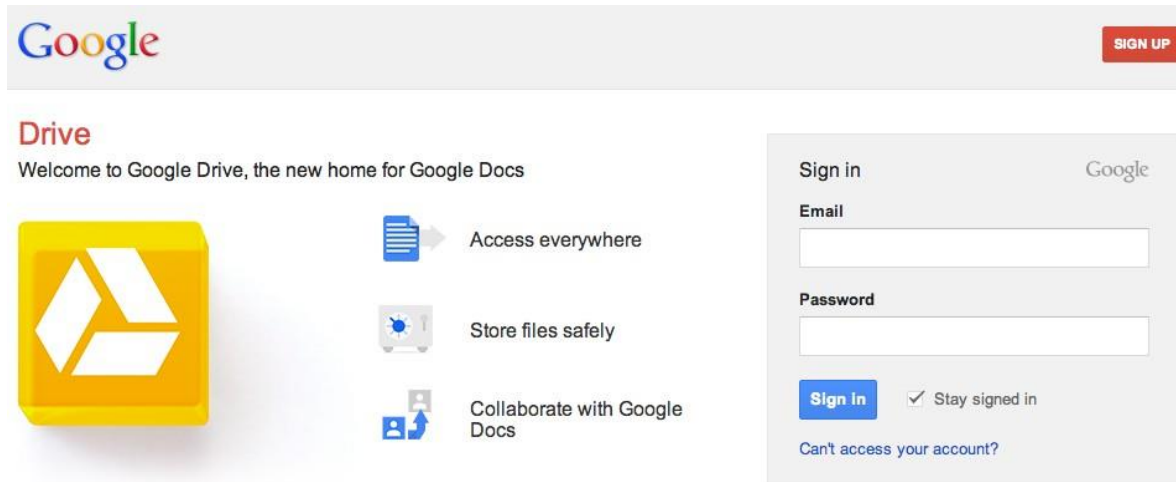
Google

SIGN UP

Drive

Welcome to Google Drive, the new home for Google Docs

Access everywhere

Store files safely

Collaborate with Google Docs

Sign in

Google

Email

Password

Sign in

Stay signed in

Can't access your account?